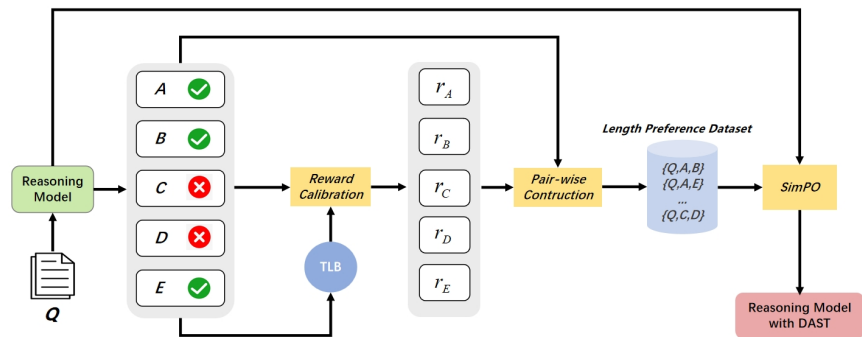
Reasoning Model

Q

A

B

C

D

E

Reward Calibration

TLB

$r_A$

$r_B$

$r_C$

$r_D$

$r_E$

Pair-wise Contruction

Length Preference Dataset

{Q,A,B}
{Q,A,E}
...
{Q,C,D}

SimPO

Reasoning Model with DAST